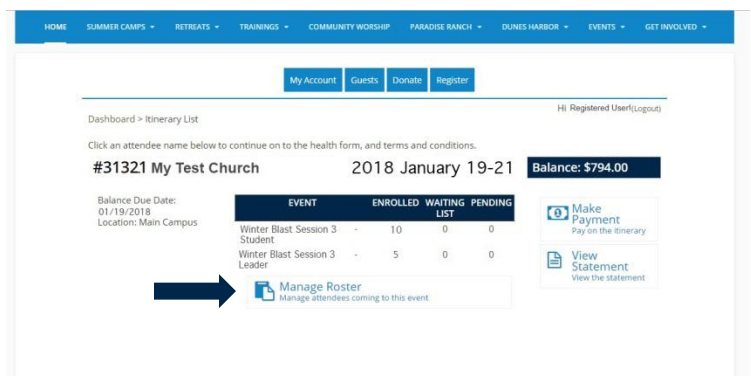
HOME SUMMER CAMPS ▾ RETREATS ▾ TRAININGS ▾ COMMUNITY WORSHIP PARADISE RANCH ▾ DUNES HARBOR ▾ EVENTS ▾ GET INVOLVED ▾

My Account Guests Donate Register

Dashboard > Itinerary List

Hi Registered User!(Logout)

Click an attendee name below to continue on to the health form, and terms and conditions.

#31321 My Test Church

2018 January 19-21

Balance: $794.00

Balance Due Date: 01/19/2018
Location: Main Campus

| EVENT | | ENROLLED | WAITING LIST | PENDING |
|---|---|---|---|---|
| Winter Blast Session 3 Student | - | 10 | 0 | 0 |
| Winter Blast Session 3 Leader | - | 5 | 0 | 0 |

Manage Roster
Manage attendees coming to this event

Make Payment
Pay on the itinerary

View Statement
View the statement